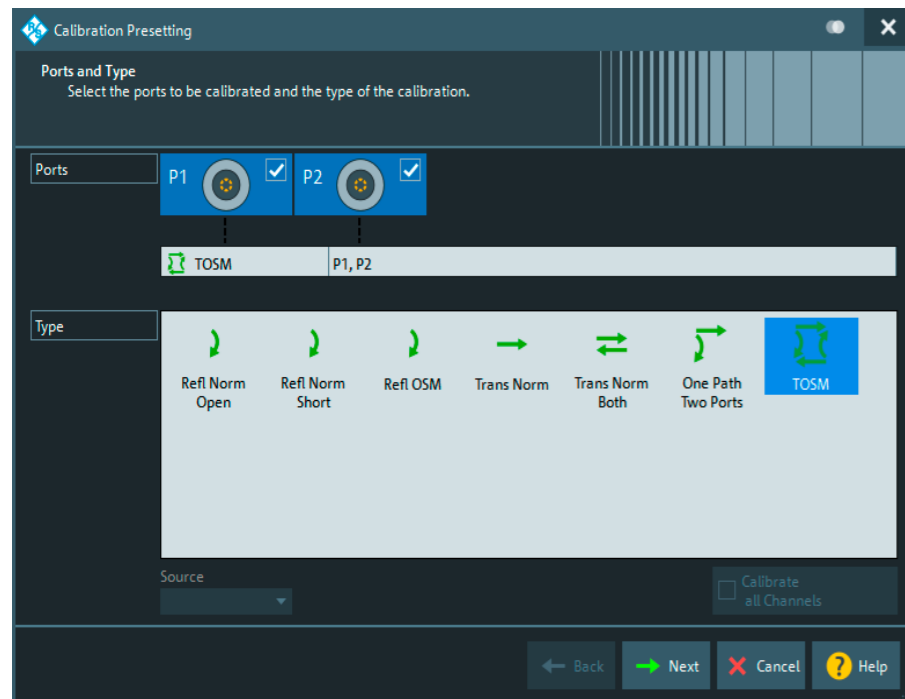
Calibration Presetting

Ports and Type
Select the ports to be calibrated and the type of the calibration.

Ports

P1

P2

TOSM

P1, P2

Type

Refl Norm Open

Refl Norm Short

Refl OSM

Trans Norm

Trans Norm Both

One Path Two Ports

TOSM

Source

Calibrate all Channels

Back

Next

Cancel

Help